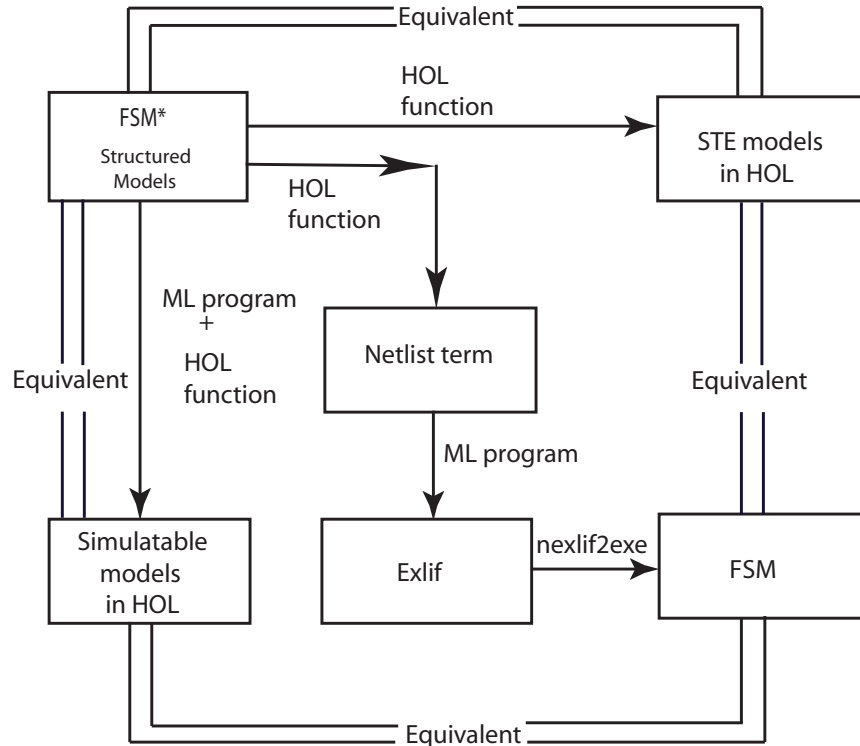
Equivalent

FSM*
Structured Models

HOL function

STE models in HOL

HOL function

ML program
+
HOL function

Netlist term

Equivalent

Equivalent

ML program

Simulatable models in HOL

Exlif

nexlif2exe

FSM

Equivalent